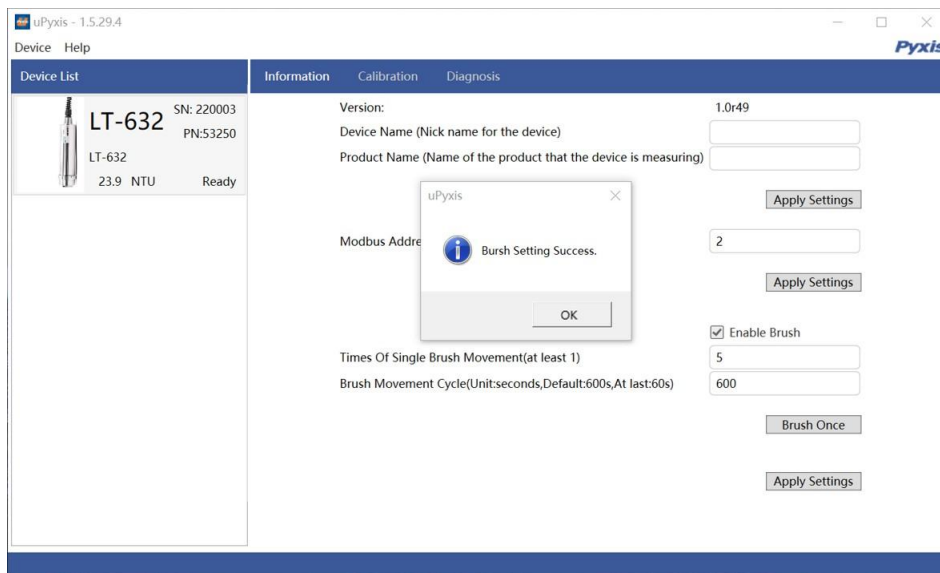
uPyxis - 1.5.29.4

Device Help

Pyxis

Device List

LT-632 SN: 220003 PN:53250

LT-632

23.9 NTU Ready

Information Calibration Diagnosis

Version: 1.0r49

Device Name (Nick name for the device)

Product Name (Name of the product that the device is measuring)

Apply Settings

Modbus Addre

2

Apply Settings

uPyxis

Bursh Setting Success.

OK

Enable Brush

Times Of Single Brush Movement(at least 1) 5

Brush Movement Cycle(Unit:seconds,Default:600s,At last:60s) 600

Brush Once

Apply Settings